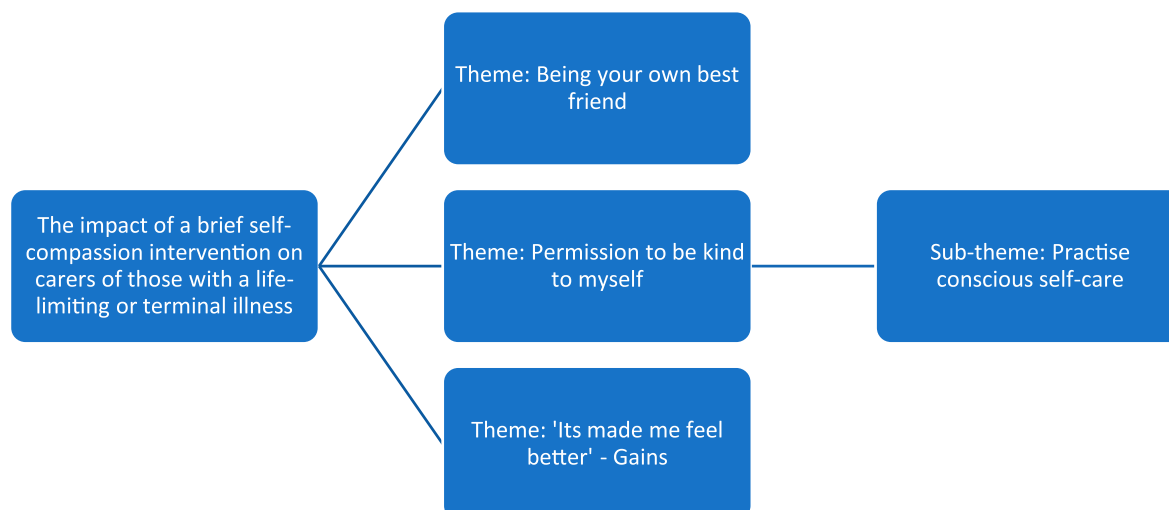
The impact of a brief self-compassion intervention on carers of those with a life-limiting or terminal illness

Theme: Being your own best friend

Theme: Permission to be kind to myself

Theme: 'Its made me feel better' - Gains

Sub-theme: Practise conscious self-care